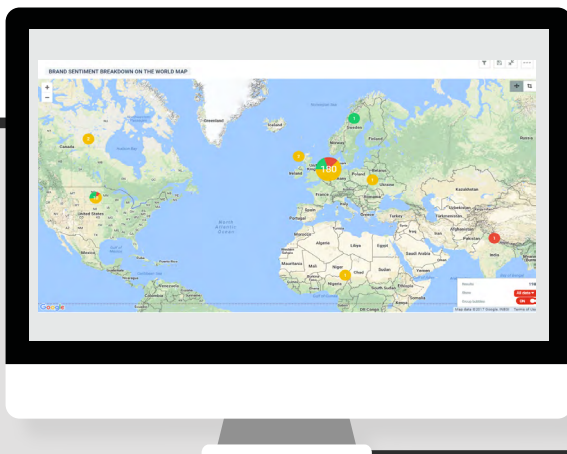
BRAND SENTIMENT BREAKDOWN ON THE WORLD MAP

+
−

Greenland

Canada

Sweden

Iceland

United States

North Atlantic Ocean

Gulf of Mexico

Mexico

Kazakhstan

Turkey

Portugal

Spain

France

Ukraine

Algeria

Libya

Egypt

Mali

Niger

Chad

Sudan

Saudi Arabia

Nigeria

Pakistan

180

1

2

3

Results 180

Date

Google

Map data ©2017 Google, INEGI Terms of Use